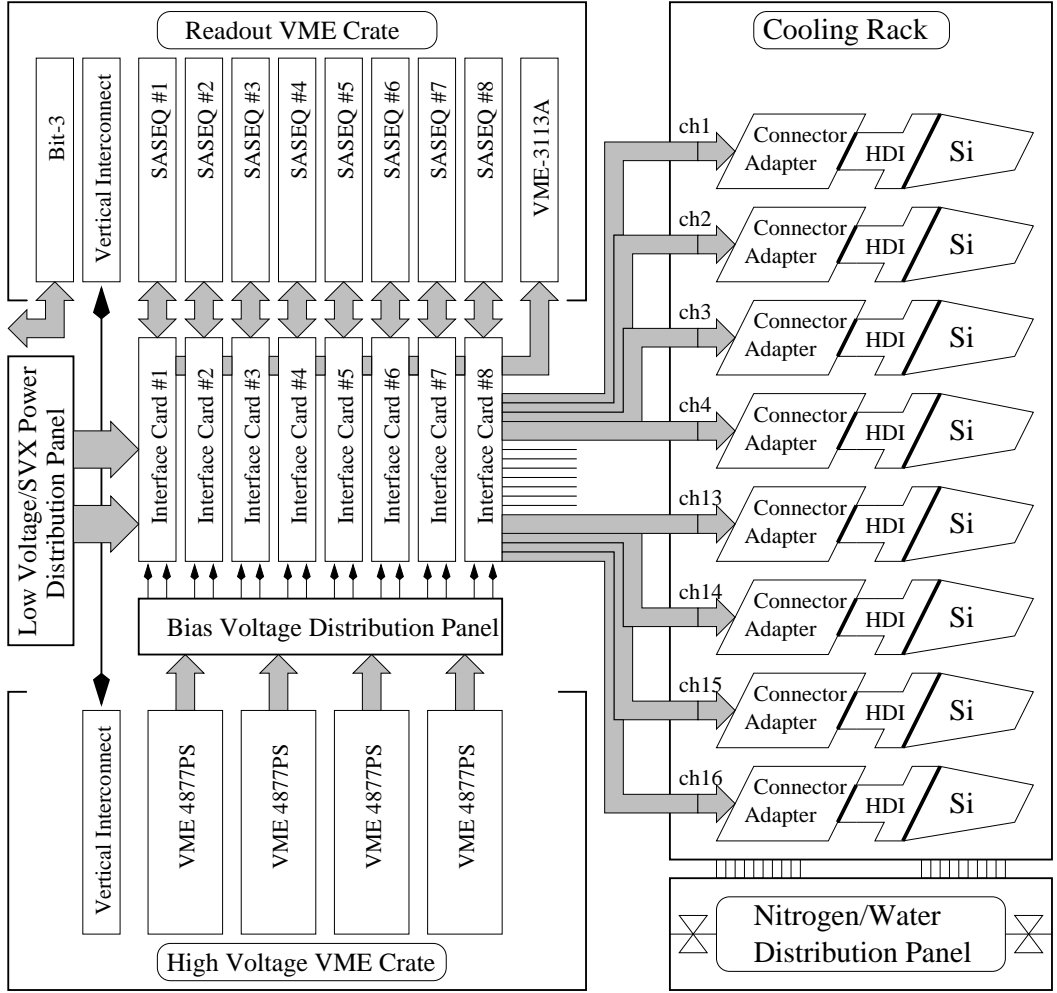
Readout VME Crate

Bit-3

Vertical Interconnect

SASEQ #1

SASEQ #2

SASEQ #3

SASEQ #4

SASEQ #5

SASEQ #6

SASEQ #7

SASEQ #8

VME-3113A

Cooling Rack

Low Voltage/SVX Power Distribution Panel

Interface Card #1

Interface Card #2

Interface Card #3

Interface Card #4

Interface Card #5

Interface Card #6

Interface Card #7

Interface Card #8

ch1 Connector Adapter HDI Si

ch2 Connector Adapter HDI Si

ch3 Connector Adapter HDI Si

ch4 Connector Adapter HDI Si

ch13 Connector Adapter HDI Si

ch14 Connector Adapter HDI Si

ch15 Connector Adapter HDI Si

ch16 Connector Adapter HDI Si

Bias Voltage Distribution Panel

Vertical Interconnect

VME 4877PS

VME 4877PS

VME 4877PS

VME 4877PS

High Voltage VME Crate

Nitrogen/Water Distribution Panel